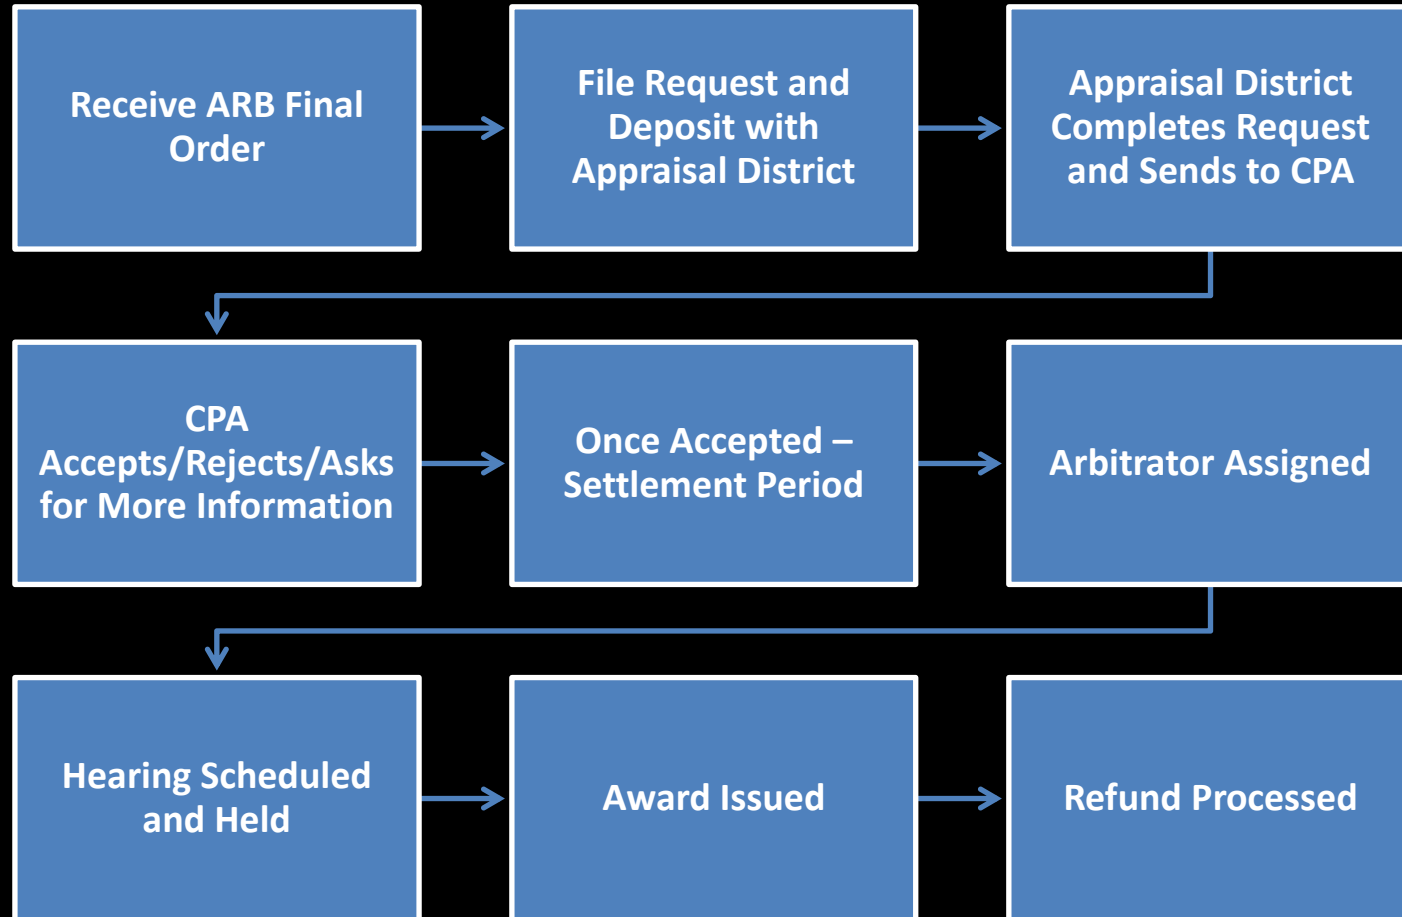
Receive ARB Final Order

File Request and Deposit with Appraisal District

Appraisal District Completes Request and Sends to CPA

CPA Accepts/Rejects/Asks for More Information

Once Accepted – Settlement Period

Arbitrator Assigned

Hearing Scheduled and Held

Award Issued

Refund Processed